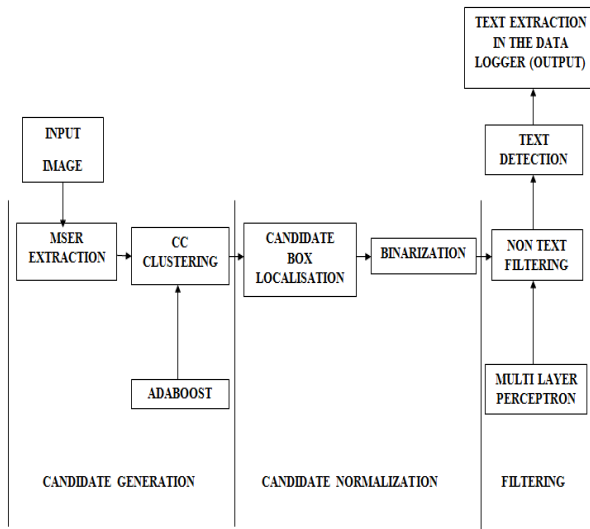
TEXT EXTRACTION IN THE DATA LOGGER (OUTPUT)

INPUT IMAGE

TEXT DETECTION

MSER EXTRACTION

CC CLUSTERING

CANDIDATE BOX LOCALISATION

BINARIZATION

NON TEXT FILTERING

ADABOOST

MULTI LAYER PERCEPTRON

CANDIDATE GENERATION

CANDIDATE NORMALIZATION

FILTERING